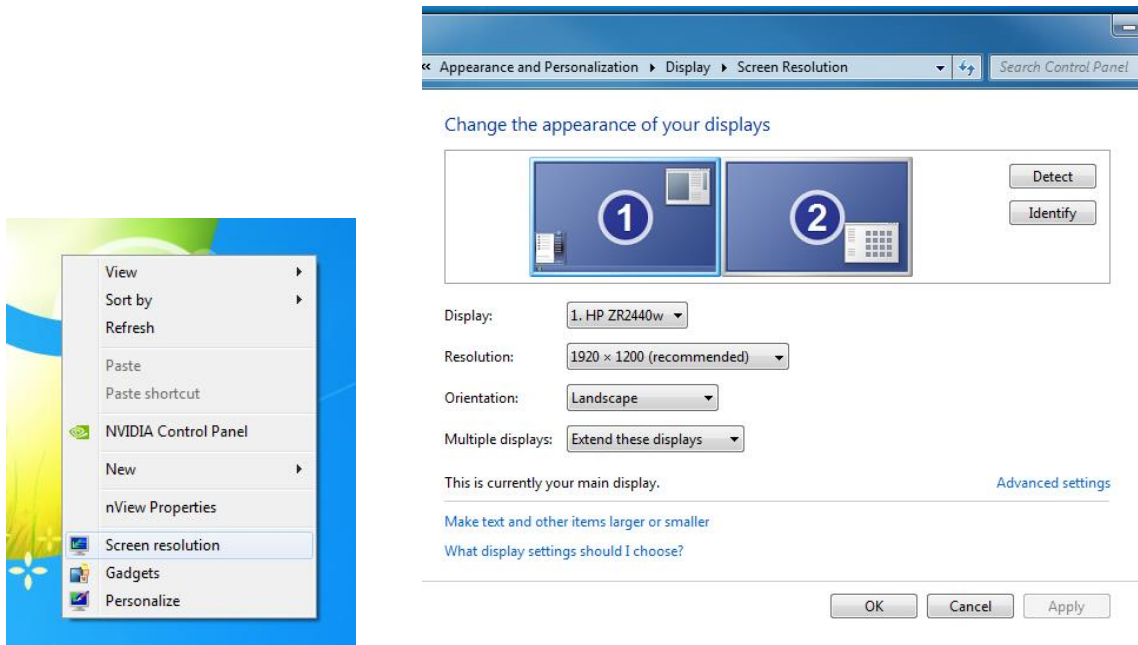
View
Sort by
Refresh
Paste
Paste shortcut
NVIDIA Control Panel
New
nView Properties
Screen resolution
Gadgets
Personalize

« Appearance and Personalization ▸ Display ▸ Screen Resolution

Search Control Panel

Change the appearance of your displays

1
2

Detect
Identify

Display: 1. HP ZR2440w

Resolution: 1920 × 1200 (recommended)

Orientation: Landscape

Multiple displays: Extend these displays

This is currently your main display.

Advanced settings

Make text and other items larger or smaller

What display settings should I choose?

OK
Cancel
Apply